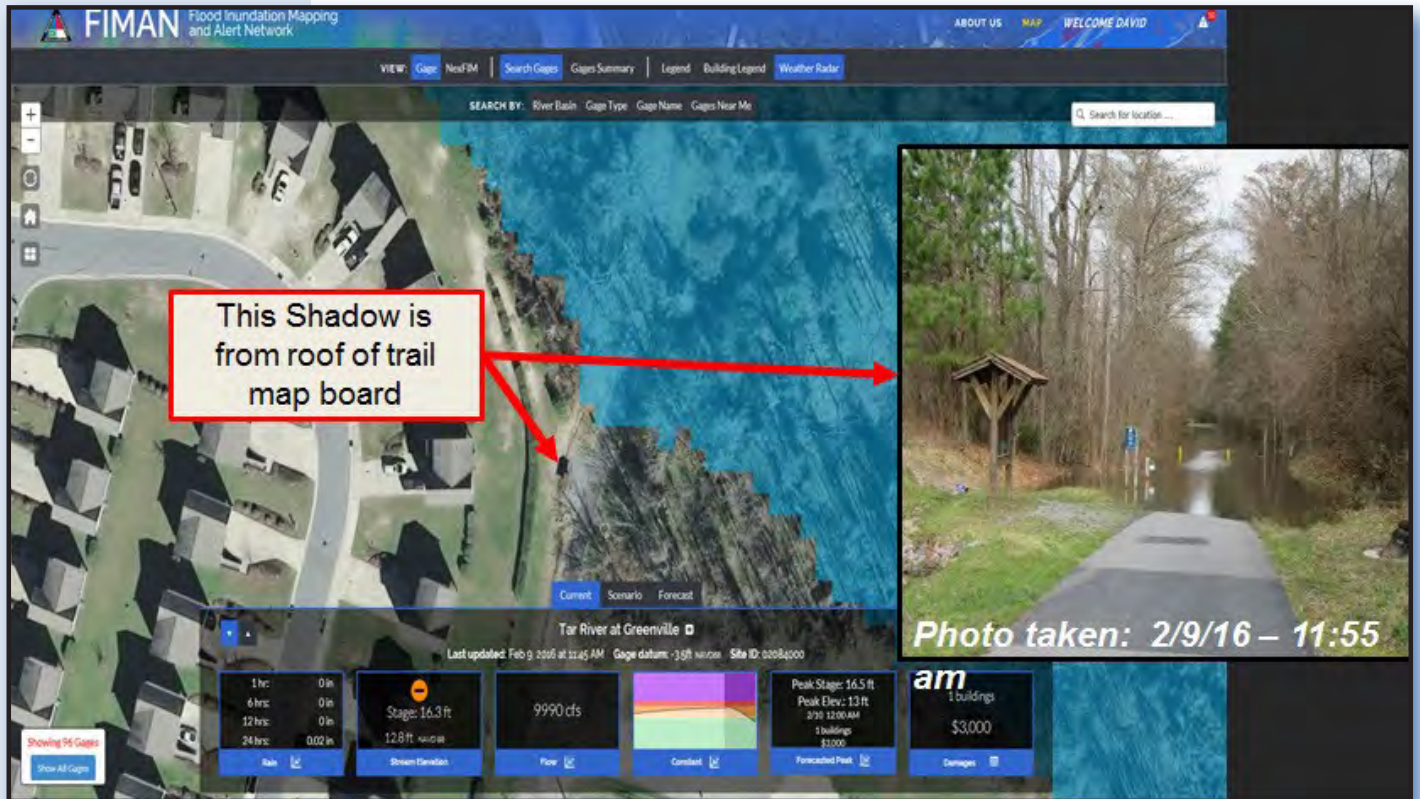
FIMAN Flood Inundation Mapping and Alert Network

ABOUT US MAP WELCOME DAVID

VIEW: Gage NextFIM Search Gages Gages Summary Legend Building Legend Weather Radar

SEARCH BY: River Basin Gage Type Gage Name Gages Near Me

Search for location ...

This Shadow is from roof of trail map board

Photo taken: 2/9/16 – 11:55 am

Current Scenario Forecast

Tar River at Greenville

Last updated: Feb 9, 2016 at 11:45 AM Gage datum: -3.5ft NAVD88 Site ID: 02084000

| 1 hr: | 0 in |
|---|---|
| 6 hrs: | 0 in |
| 12 hrs: | 0 in |
| 24 hrs: | 0.02 in |

Rain

Stage: 16.3 ft
12.8 ft NAVD88
Stream Elevation

9990 cfs
Flow

Constant

Peak Stage: 16.5 ft
Peak Elev.: 13 ft
2/10 12:00 AM
1 buildings
$3,000
Forecasted Peak

1 buildings
$3,000
Damages

Showing 96 Gages
Show All Gages